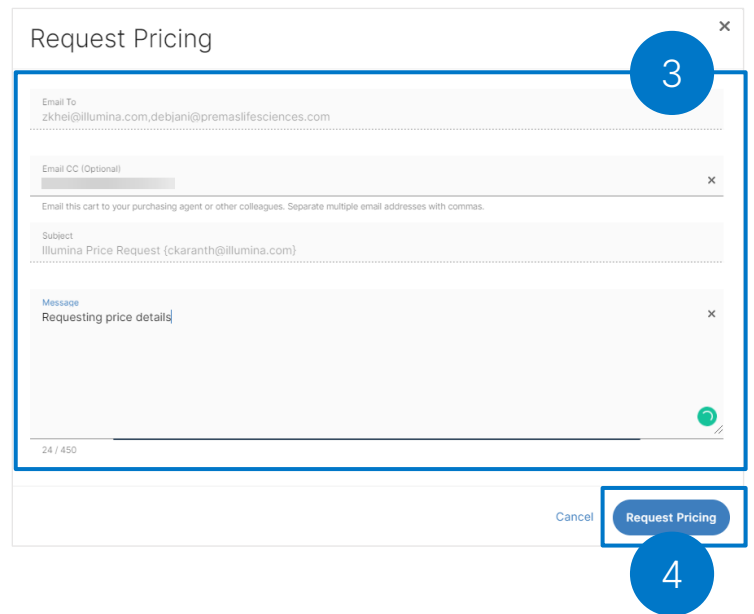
Request Pricing

×

3

Email To
zkhei@illumina.com,debjani@premaslifesciences.com

Email CC (Optional)
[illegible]
×

Email this cart to your purchasing agent or other colleagues. Separate multiple email addresses with commas.

Subject
Illumina Price Request {ckaranth@illumina.com}

Message
Requesting price details
×

24 / 450

Cancel
Request Pricing

4